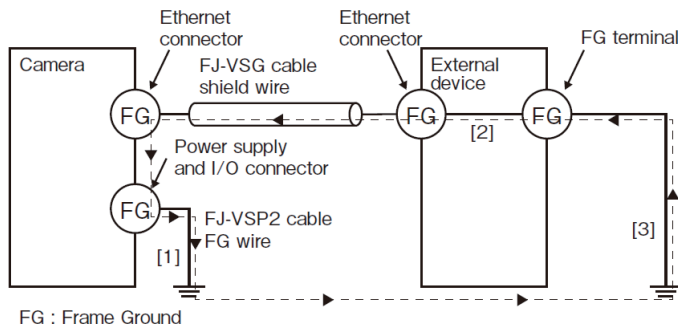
Ethernet connector

Ethernet connector

FG terminal

Camera

FJ-VSG cable shield wire

External device

FG

FG

FG

[2]

Power supply and I/O connector

FG

FJ-VSP2 cable FG wire

[1]

[3]

FG : Frame Ground